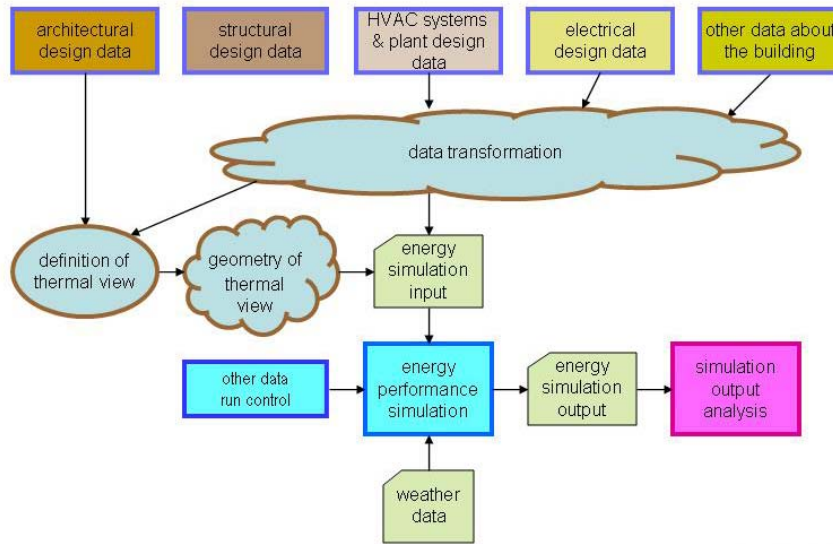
architectural design data

structural design data

HVAC systems & plant design data

electrical design data

other data about the building

data transformation

definition of thermal view

geometry of thermal view

energy simulation input

other data run control

energy performance simulation

energy simulation output

simulation output analysis

weather data